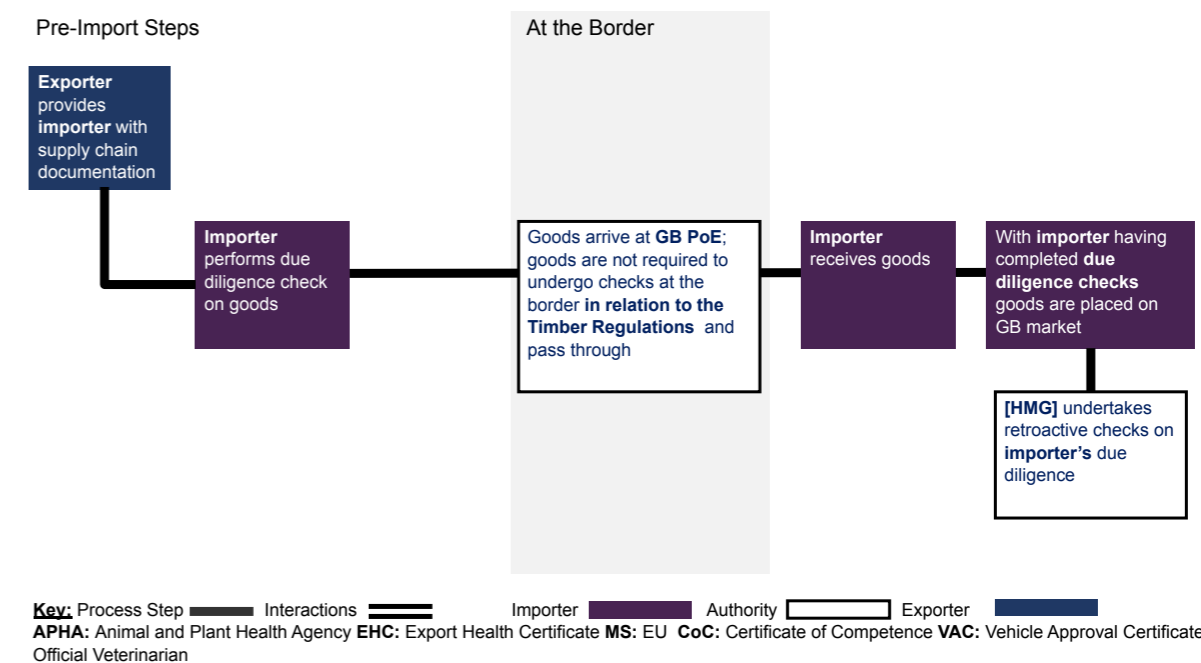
Pre-Import Steps

At the Border

Exporter provides importer with supply chain documentation

Importer performs due diligence check on goods

Goods arrive at GB PoE; goods are not required to undergo checks at the border in relation to the Timber Regulations and pass through

Importer receives goods

With importer having completed due diligence checks goods are placed on GB market

[HMG] undertakes retroactive checks on importer's due diligence

Key: Process Step Interactions Importer Authority Exporter

APHA: Animal and Plant Health Agency EHC: Export Health Certificate MS: EU CoC: Certificate of Competence VAC: Vehicle Approval Certificate Official Veterinarian